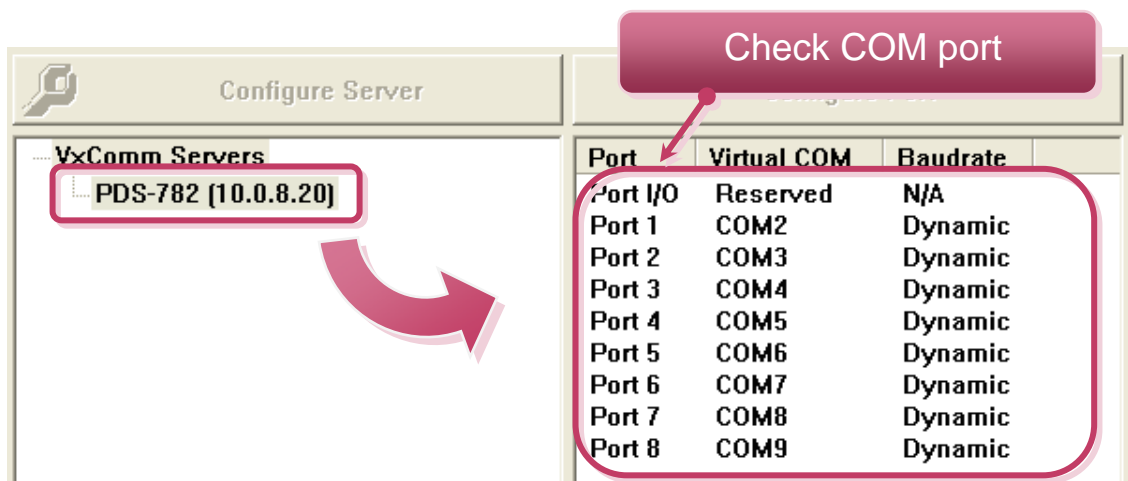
Check COM port

Configure Server

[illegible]

VxComm Servers
PDS-782 (10.0.8.20)

| Port | Virtual COM | Baudrate |
|---|---|---|
| Port I/O | Reserved | N/A |
| Port 1 | COM2 | Dynamic |
| Port 2 | COM3 | Dynamic |
| Port 3 | COM4 | Dynamic |
| Port 4 | COM5 | Dynamic |
| Port 5 | COM6 | Dynamic |
| Port 6 | COM7 | Dynamic |
| Port 7 | COM8 | Dynamic |
| Port 8 | COM9 | Dynamic |